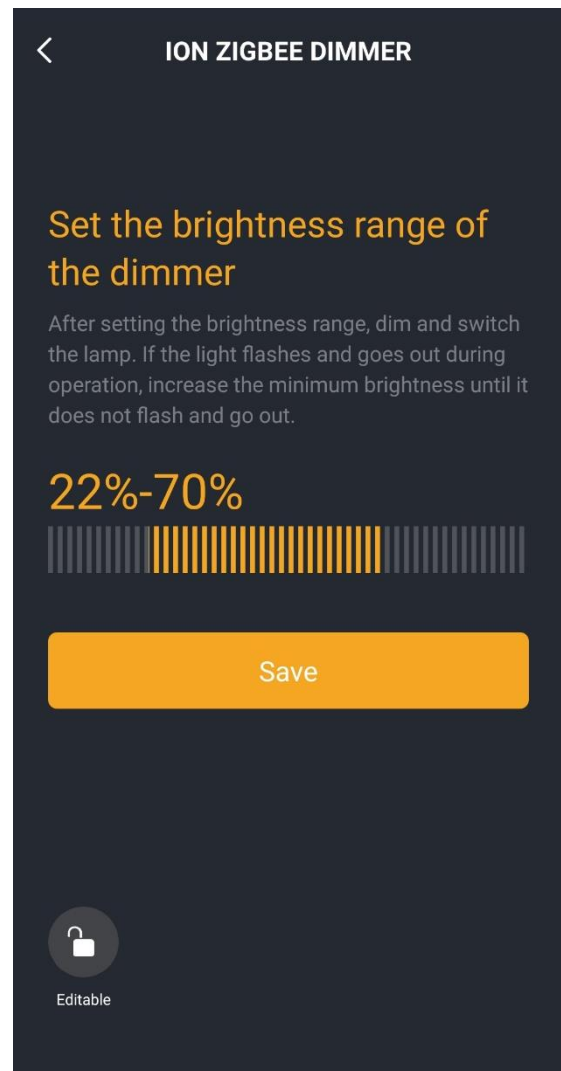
<

ION ZIGBEE DIMMER

Set the brightness range of the dimmer

After setting the brightness range, dim and switch the lamp. If the light flashes and goes out during operation, increase the minimum brightness until it does not flash and go out.

22%-70%

Save

Editable